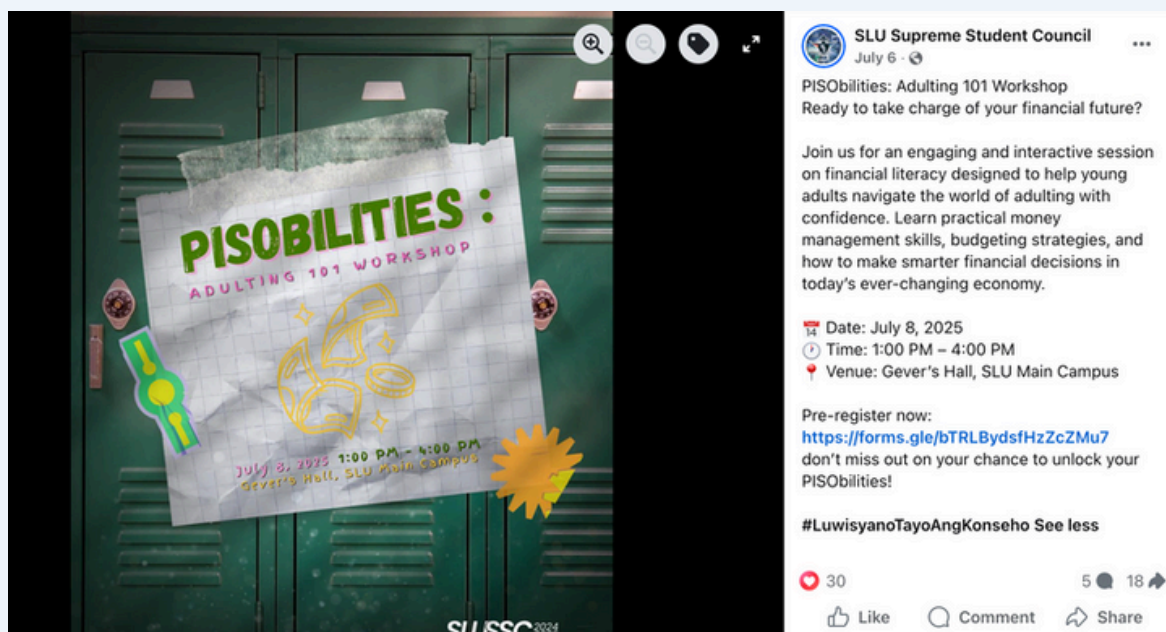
PISOBILITIES :
ADULTING 101 WORKSHOP
July 8, 2025 1:00 PM - 4:00 PM
Gever's Hall, SLU Main Campus
SLUSSC 2024

SLU Supreme Student Council
July 6 ·

PISObilities: Adulting 101 Workshop
Ready to take charge of your financial future?

Join us for an engaging and interactive session on financial literacy designed to help young adults navigate the world of adulting with confidence. Learn practical money management skills, budgeting strategies, and how to make smarter financial decisions in today's ever-changing economy.

📅 Date: July 8, 2025
🕐 Time: 1:00 PM – 4:00 PM
📍 Venue: Gever's Hall, SLU Main Campus

Pre-register now:
https://forms.gle/bTRLBydsfHzZcZMu7
don't miss out on your chance to unlock your PISObilities!

#LuwisyanoTayoAngKonseho See less

30
5 18
Like Comment Share